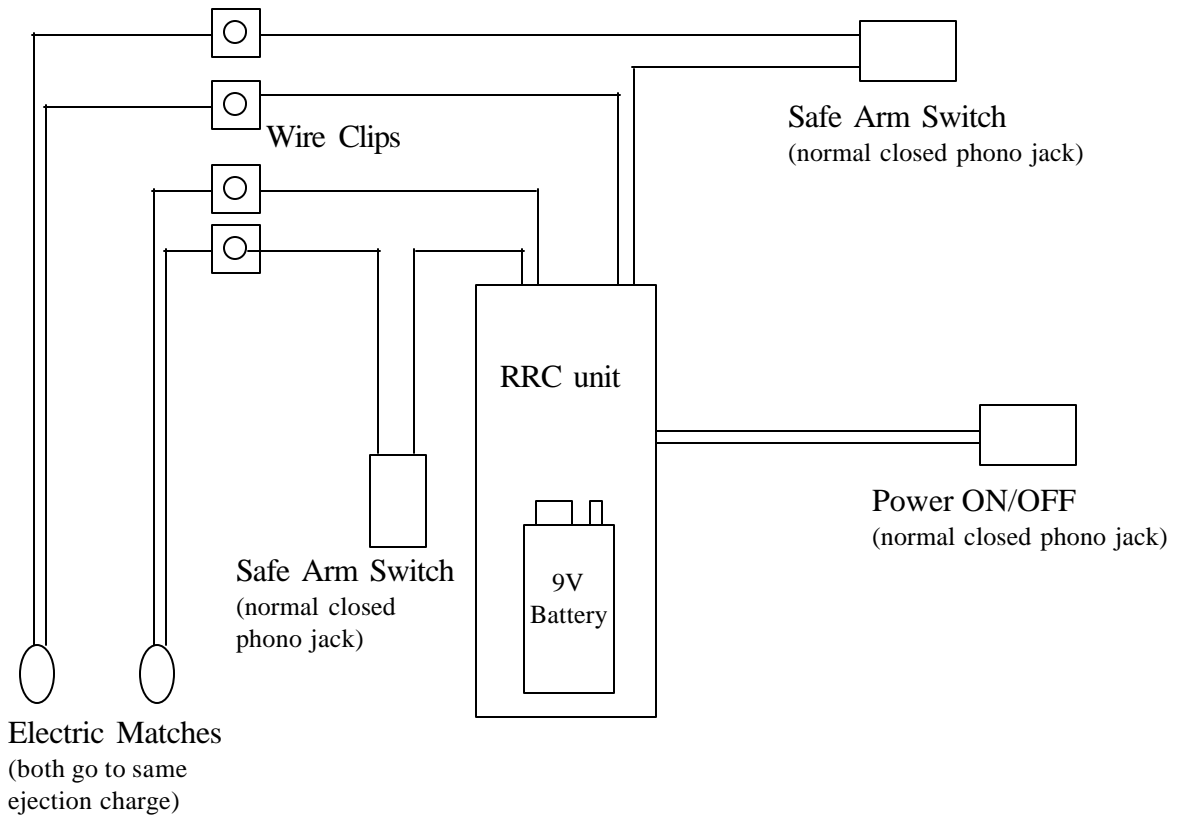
Wire Clips

Safe Arm Switch
(normal closed phono jack)

RRC unit

Power ON/OFF
(normal closed phono jack)

Safe Arm Switch
(normal closed phono jack)

9V
Battery

Electric Matches
(both go to same ejection charge)